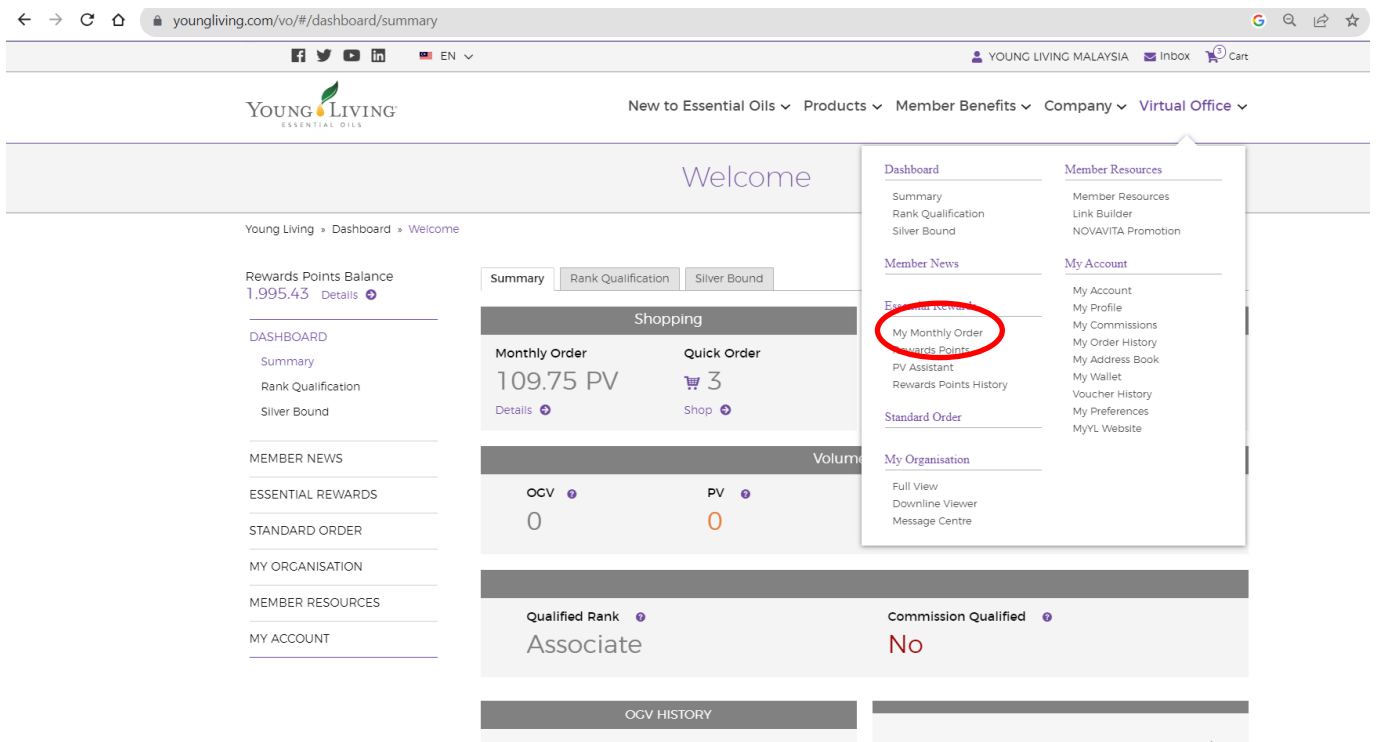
youngliving.com/vo/#/dashboard/summary

EN

YOUNG LIVING MALAYSIA Inbox 3 Cart

YOUNG LIVING ESSENTIAL OILS

New to Essential Oils Products Member Benefits Company Virtual Office

Welcome

Young Living » Dashboard » Welcome

Rewards Points Balance
1,995.43 Details

DASHBOARD
Summary
Rank Qualification
Silver Bound

MEMBER NEWS
ESSENTIAL REWARDS
STANDARD ORDER
MY ORGANISATION
MEMBER RESOURCES
MY ACCOUNT

Summary | Rank Qualification | Silver Bound

Shopping

Monthly Order
109.75 PV
Details

Quick Order
3
Shop

Volume

OGV
0

PV
0

Qualified Rank
Associate

Commission Qualified
No

OGV HISTORY

Dashboard
Summary
Rank Qualification
Silver Bound

Member News

Essential Rewards
My Monthly Order
Rewards Points
PV Assistant
Rewards Points History

Standard Order

My Organisation
Full View
Downline Viewer
Message Centre

Member Resources
Member Resources
Link Builder
NOVAVITA Promotion

My Account
My Account
My Profile
My Commissions
My Order History
My Address Book
My Wallet
Voucher History
My Preferences
MyYL Website